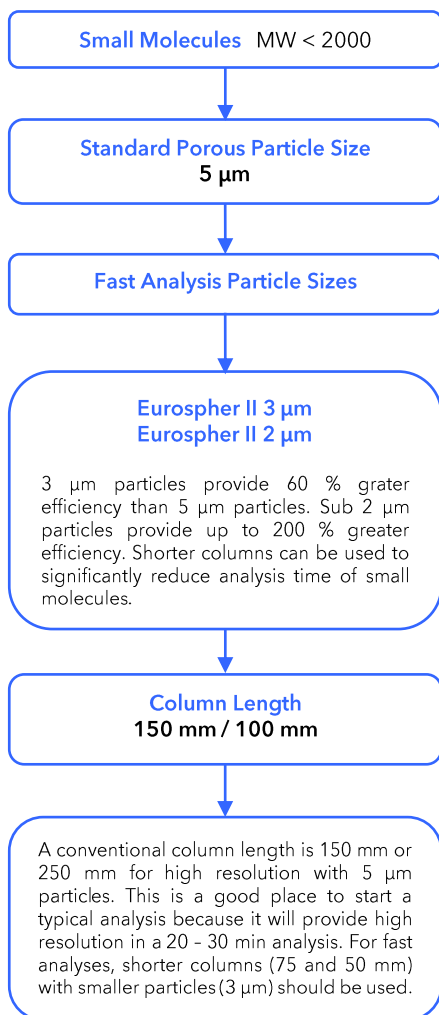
Small Molecules MW < 2000

Standard Porous Particle Size
5 µm

Fast Analysis Particle Sizes

Eurospher II 3 µm
Eurospher II 2 µm

3 µm particles provide 60 % grater efficiency than 5 µm particles. Sub 2 µm particles provide up to 200 % greater efficiency. Shorter columns can be used to significantly reduce analysis time of small molecules.

Column Length
150 mm / 100 mm

A conventional column length is 150 mm or 250 mm for high resolution with 5 µm particles. This is a good place to start a typical analysis because it will provide high resolution in a 20 - 30 min analysis. For fast analyses, shorter columns (75 and 50 mm) with smaller particles (3 µm) should be used.